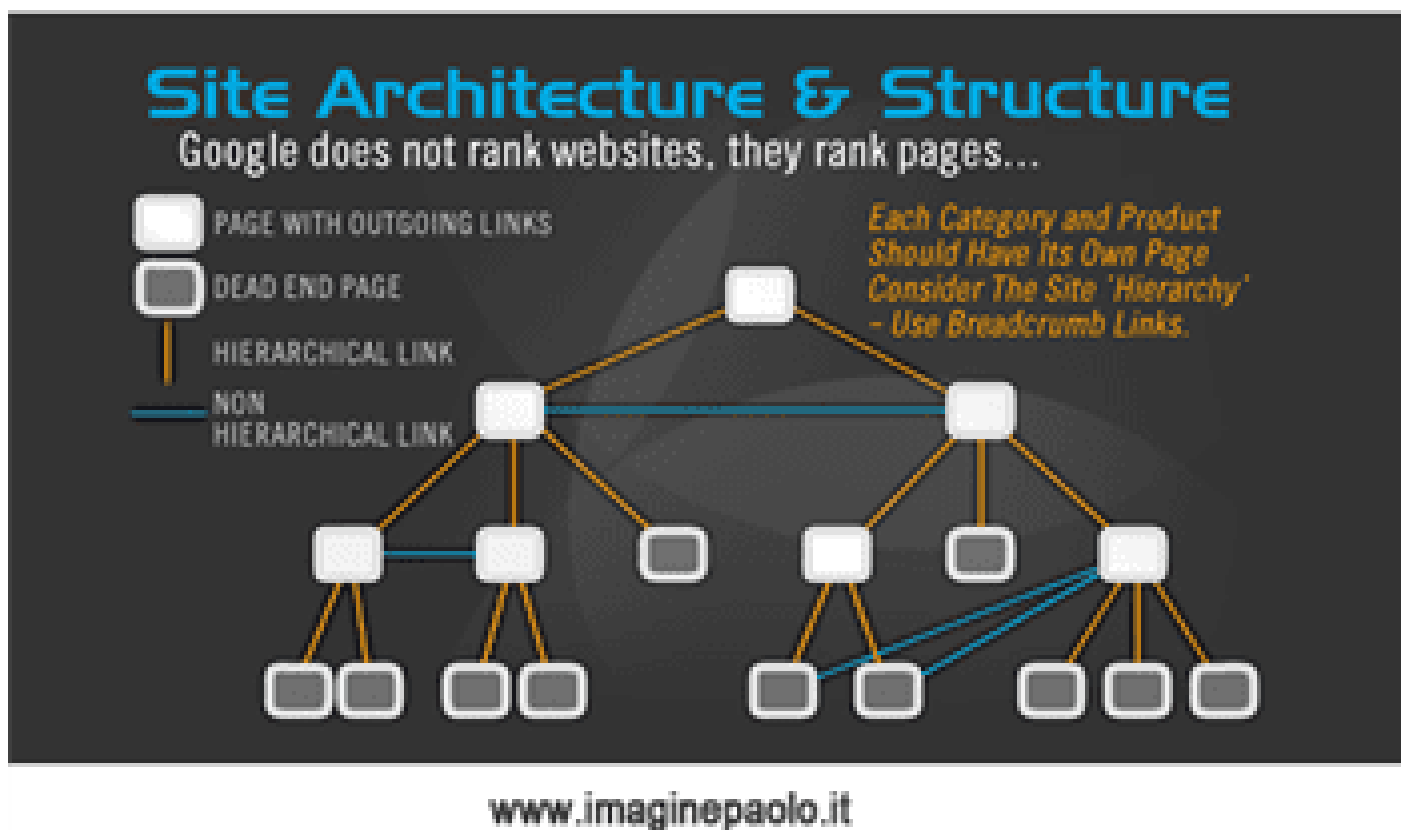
Site Architecture & Structure

Google does not rank websites, they rank pages...

PAGE WITH OUTGOING LINKS

DEAD END PAGE

HIERARCHICAL LINK

NON HIERARCHICAL LINK

Each Category and Product Should Have Its Own Page Consider The Site 'Hierarchy' – Use Breadcrumb Links.

www.imaginepaolo.it